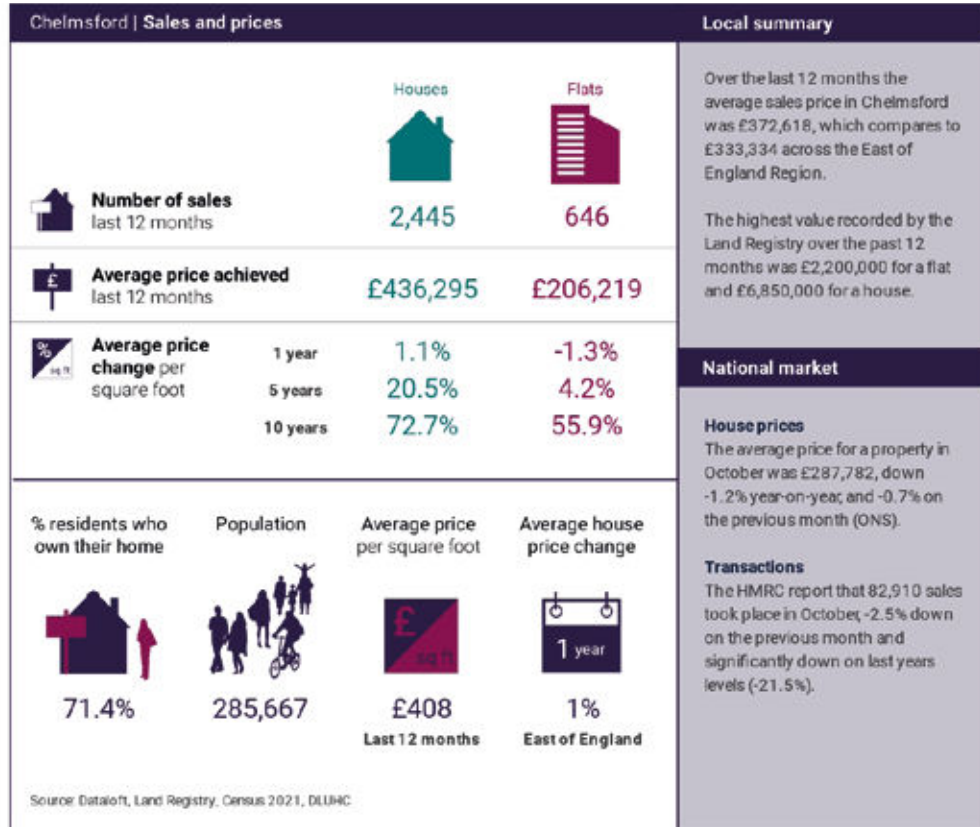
Chelmsford | Sales and prices

| | | Houses | Flats |
|---|---|---|---|
| Number of sales last 12 months | | 2,445 | 646 |
| Average price achieved last 12 months | | £436,295 | £206,219 |
| Average price change per square foot | 1 year | 1.1% | -1.3% |
| | 5 years | 20.5% | 4.2% |
| | 10 years | 72.7% | 55.9% |

% sq ft

£

% residents who own their home
71.4%

Population
285,667

Average price per square foot
£ sq ft
£408
Last 12 months

Average house price change
1 year
1%
East of England

Source: Dataloft, Land Registry, Census 2021, DLUHC

Local summary

Over the last 12 months the average sales price in Chelmsford was £372,618, which compares to £333,334 across the East of England Region.

The highest value recorded by the Land Registry over the past 12 months was £2,200,000 for a flat and £6,850,000 for a house.

National market

House prices
The average price for a property in October was £287,782, down -1.2% year-on-year, and -0.7% on the previous month (ONS).

Transactions
The HMRC report that 82,910 sales took place in October, -2.5% down on the previous month and significantly down on last years levels (-21.5%).